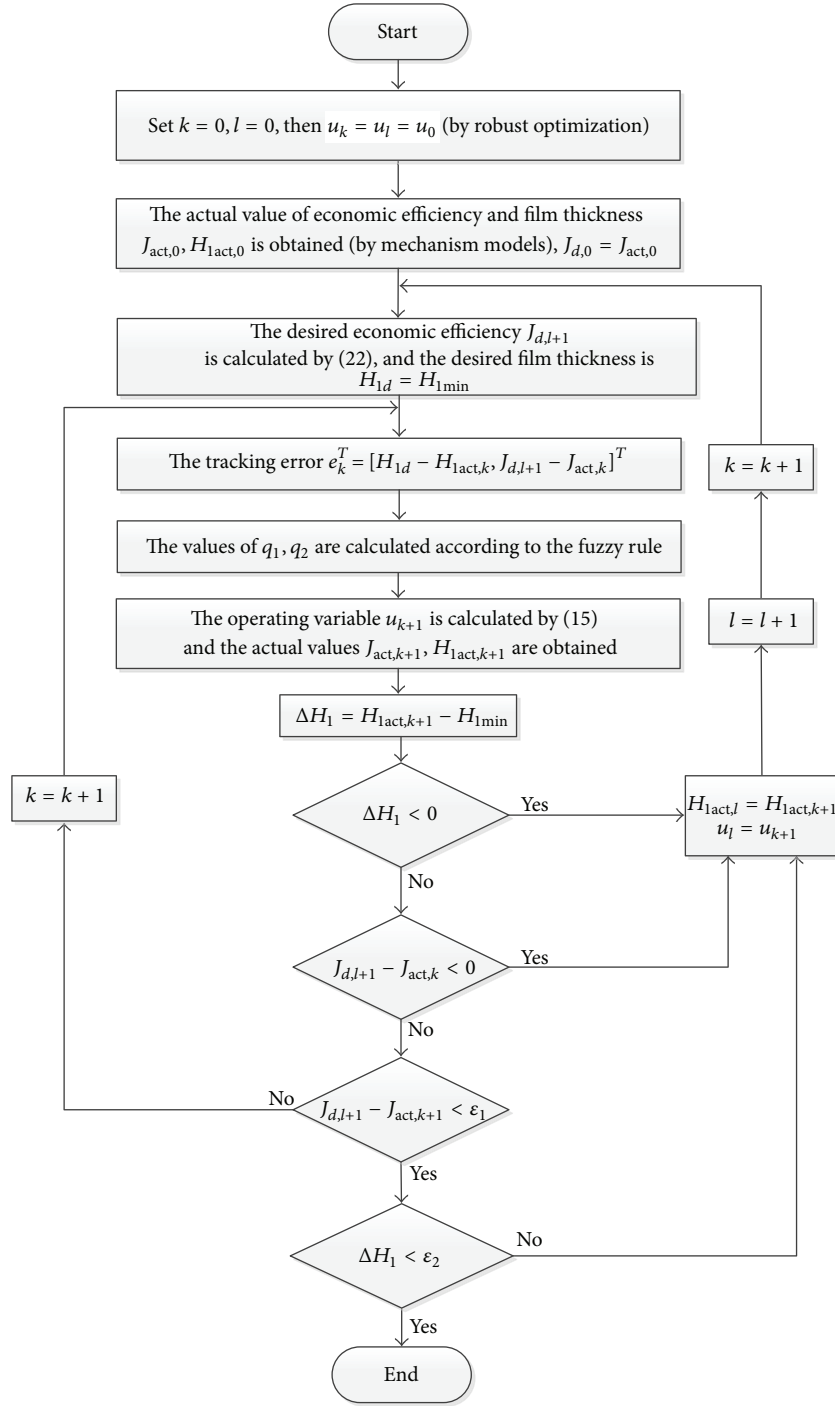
Start

Set $k = 0, l = 0$, then $u_k = u_l = u_0$ (by robust optimization)

The actual value of economic efficiency and film thickness $J_{\text{act},0}, H_{1\text{act},0}$ is obtained (by mechanism models), $J_{d,0} = J_{\text{act},0}$

The desired economic efficiency $J_{d,l+1}$ is calculated by (22), and the desired film thickness is $H_{1d} = H_{1\min}$

The tracking error $e_k^T = [H_{1d} - H_{1\text{act},k}, J_{d,l+1} - J_{\text{act},k}]^T$

The values of $q_1, q_2$ are calculated according to the fuzzy rule

The operating variable $u_{k+1}$ is calculated by (15) and the actual values $J_{\text{act},k+1}, H_{1\text{act},k+1}$ are obtained

$\Delta H_1 = H_{1\text{act},k+1} - H_{1\min}$

$\Delta H_1 < 0$

Yes

No

$J_{d,l+1} - J_{\text{act},k} < 0$

Yes

No

$J_{d,l+1} - J_{\text{act},k+1} < \varepsilon_1$

No

Yes

$\Delta H_1 < \varepsilon_2$

No

Yes

End

$k = k + 1$

$H_{1\text{act},l} = H_{1\text{act},k+1}$
$u_l = u_{k+1}$

$l = l + 1$

$k = k + 1$